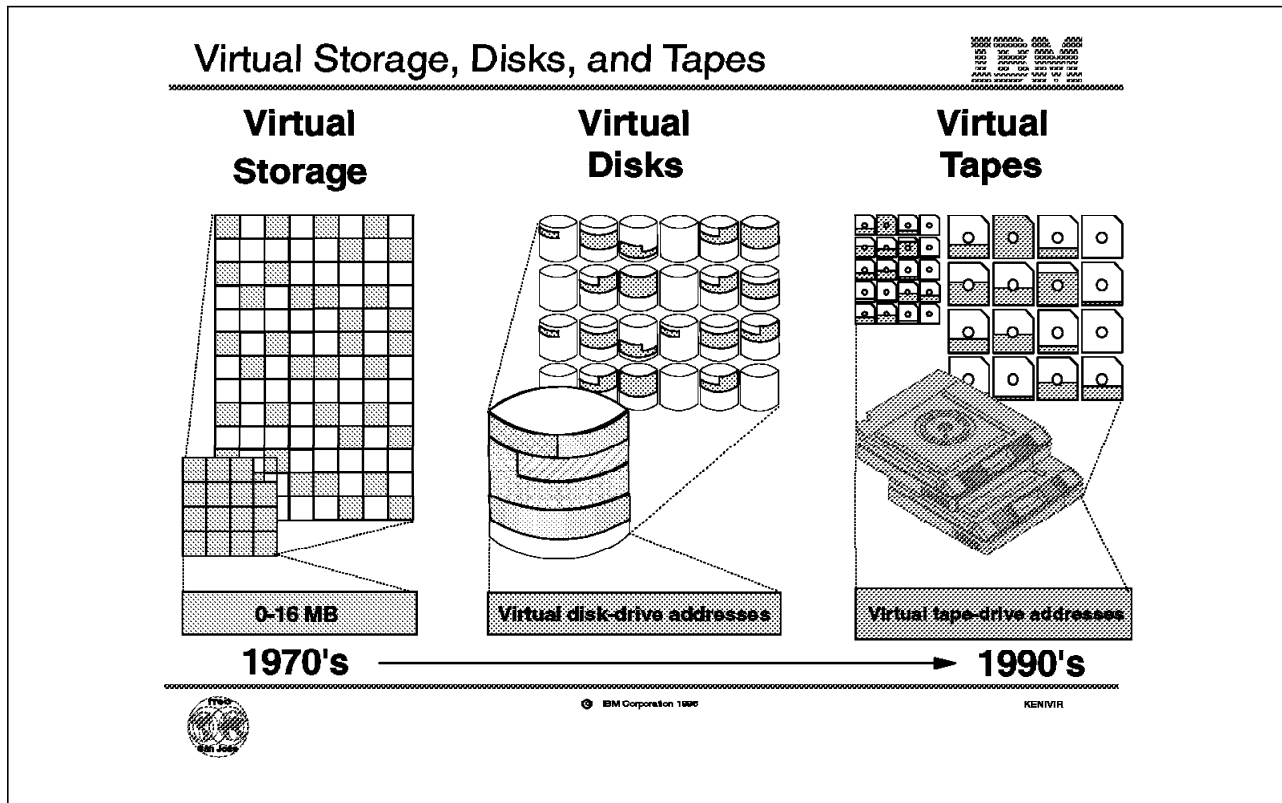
Virtual Storage, Disks, and Tapes

IBM

Virtual Storage

Virtual Disks

Virtual Tapes

0-16 MB

Virtual disk-drive addresses

Virtual tape-drive addresses

1970's

1990's

ITSO San Jose

© IBM Corporation 1996

KENVIR